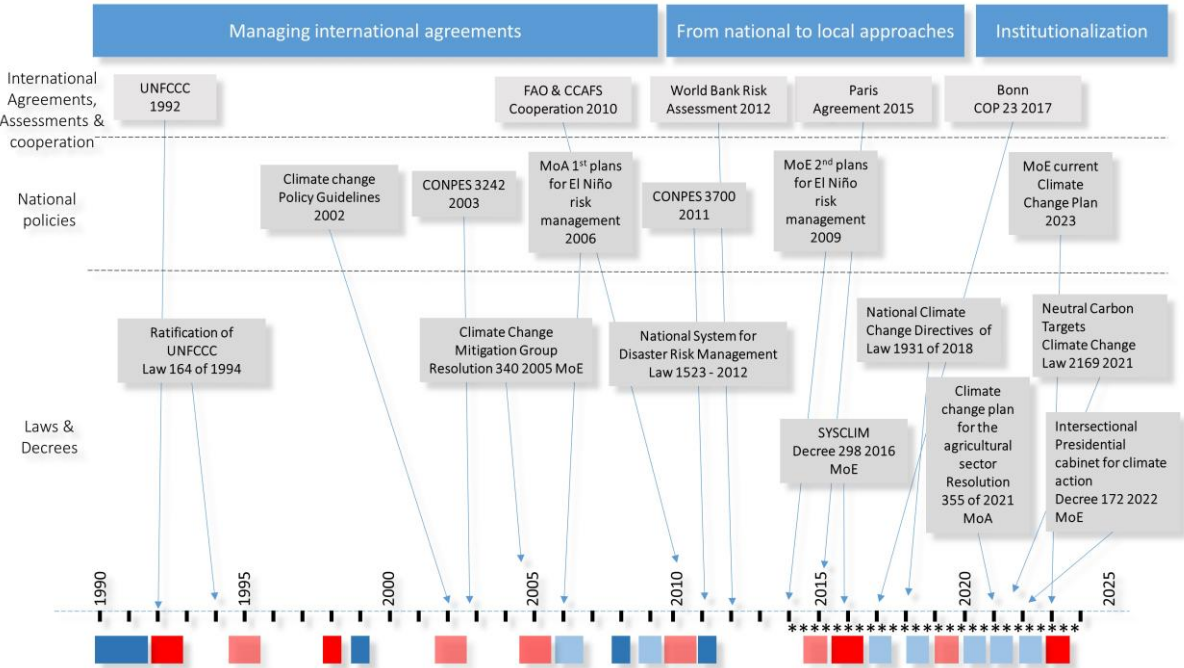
Managing international agreements

From national to local approaches

Institutionalization

International Agreements, Assessments & cooperation

National policies

Laws & Decrees

UNFCCC 1992

FAO & CCAFS Cooperation 2010

World Bank Risk Assessment 2012

Paris Agreement 2015

Bonn COP 23 2017

Climate change Policy Guidelines 2002

CONPES 3242 2003

MoA 1$^{st}$ plans for El Niño risk management 2006

CONPES 3700 2011

MoE 2$^{nd}$ plans for El Niño risk management 2009

MoE current Climate Change Plan 2023

Ratification of UNFCCC Law 164 of 1994

Climate Change Mitigation Group Resolution 340 2005 MoE

National System for Disaster Risk Management Law 1523 - 2012

National Climate Change Directives of Law 1931 of 2018

Neutral Carbon Targets Climate Change Law 2169 2021

Climate change plan for the agricultural sector Resolution 355 of 2021 MoA

SYSCLIM Decree 298 2016 MoE

Intersectional Presidential cabinet for climate action Decree 172 2022 MoE

1990

1995

2000

2005

2010

2015

2020

2025

******************